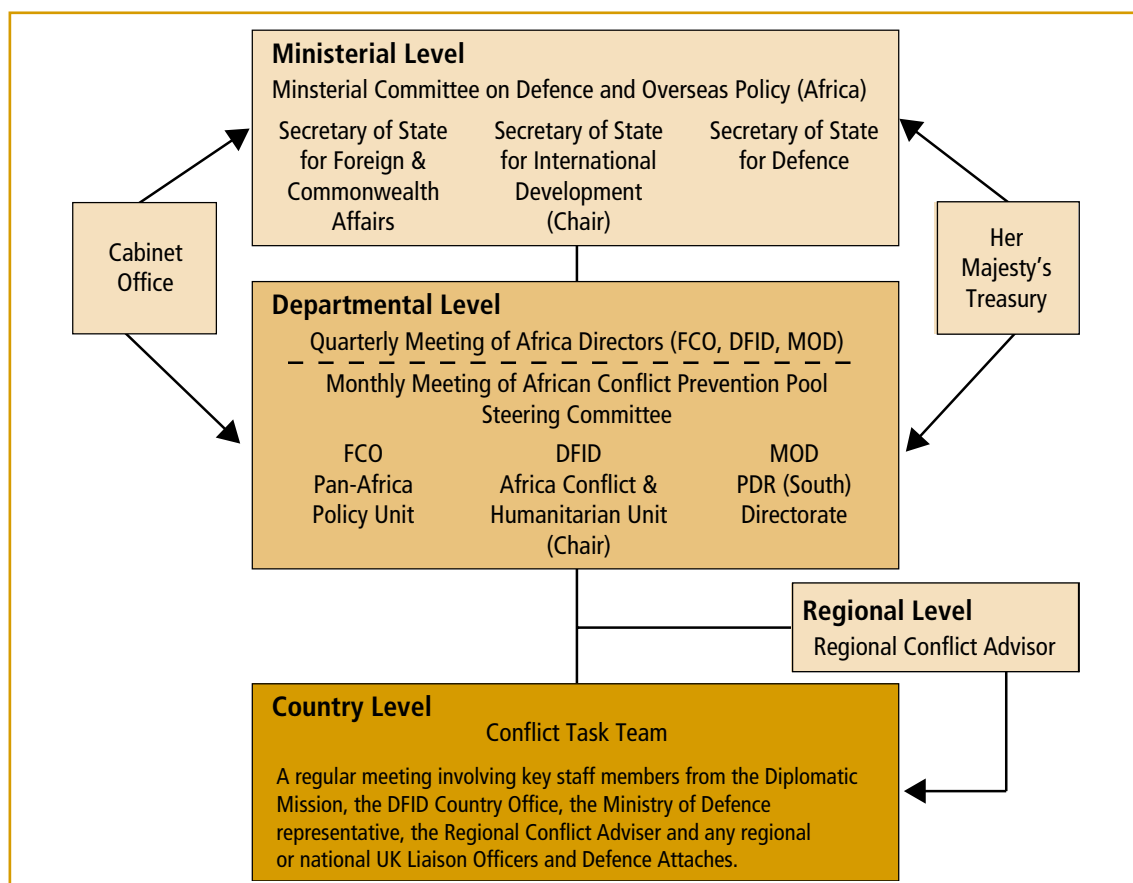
Ministerial Level
Minsterial Committee on Defence and Overseas Policy (Africa)

Secretary of State for Foreign & Commonwealth Affairs

Secretary of State for International Development (Chair)

Secretary of State for Defence

Cabinet Office

Her Majesty's Treasury

Departmental Level
Quarterly Meeting of Africa Directors (FCO, DFID, MOD)
Monthly Meeting of African Conflict Prevention Pool Steering Committee

FCO Pan-Africa Policy Unit

DFID Africa Conflict & Humanitarian Unit (Chair)

MOD PDR (South) Directorate

Regional Level
Regional Conflict Advisor

Country Level
Conflict Task Team
A regular meeting involving key staff members from the Diplomatic Mission, the DFID Country Office, the Ministry of Defence representative, the Regional Conflict Adviser and any regional or national UK Liaison Officers and Defence Attaches.